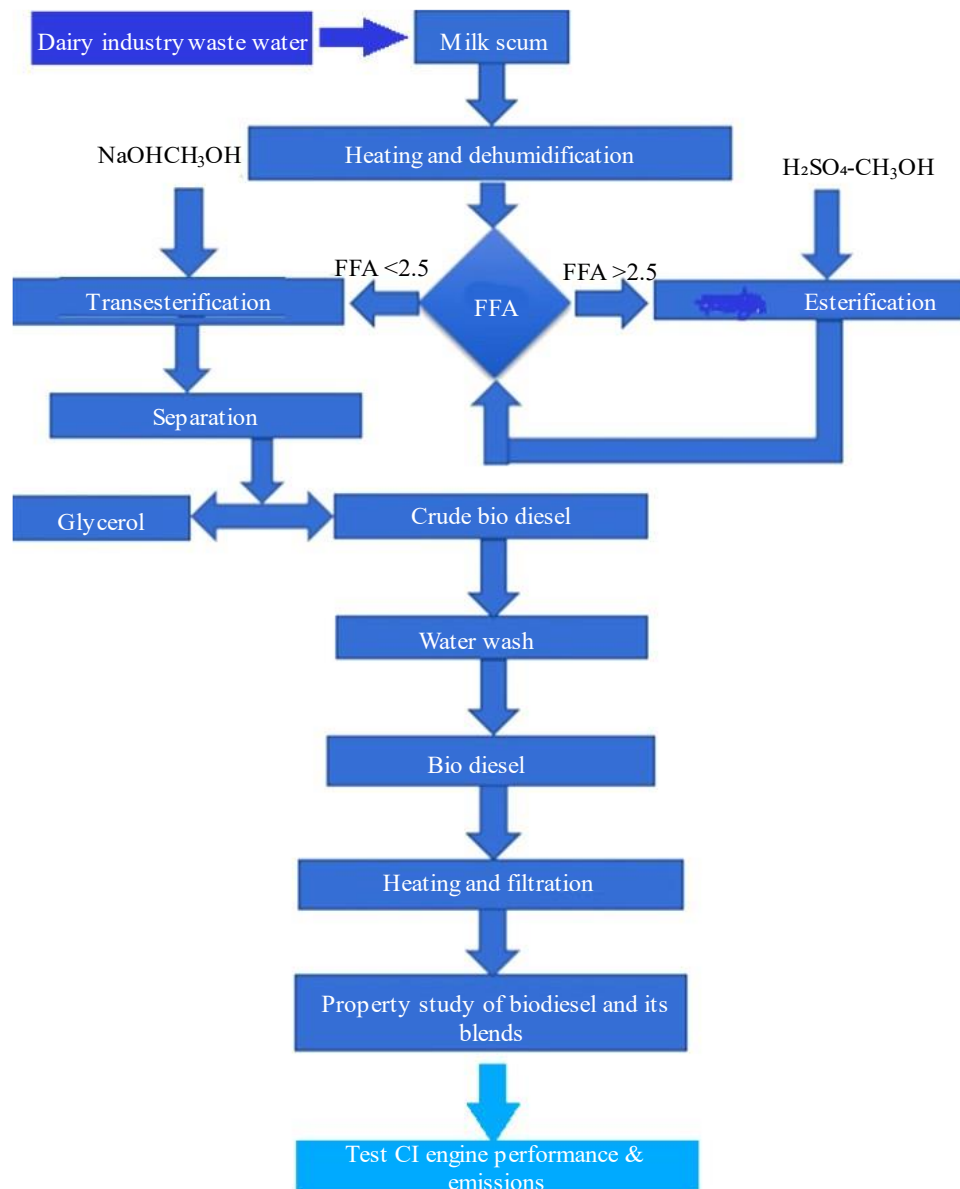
Dairy industry waste water

Milk scum

Heating and dehumidification

NaOHCH$_3$OH

H$_2$SO$_4$-CH$_3$OH

FFA <2.5

FFA >2.5

Transesterification

FFA

Esterification

Separation

Glycerol

Crude bio diesel

Water wash

Bio diesel

Heating and filtration

Property study of biodiesel and its blends

Test CI engine performance & emissions